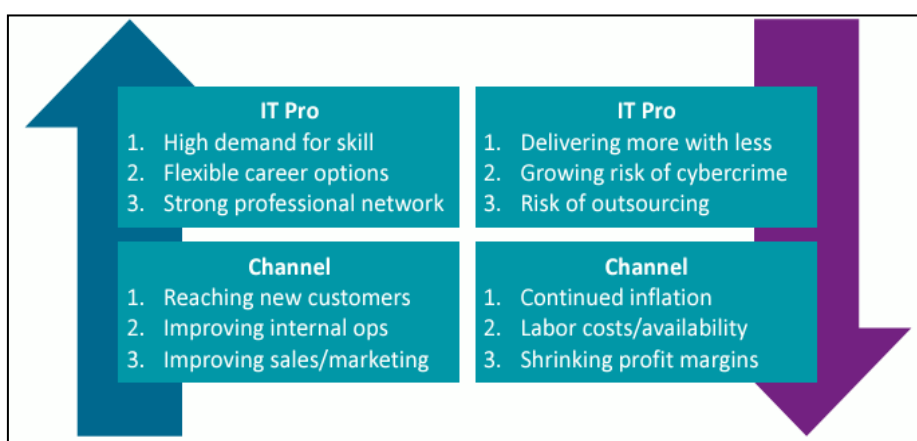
IT Pro
1. High demand for skill
2. Flexible career options
3. Strong professional network

Channel
1. Reaching new customers
2. Improving internal ops
3. Improving sales/marketing

IT Pro
1. Delivering more with less
2. Growing risk of cybercrime
3. Risk of outsourcing

Channel
1. Continued inflation
2. Labor costs/availability
3. Shrinking profit margins